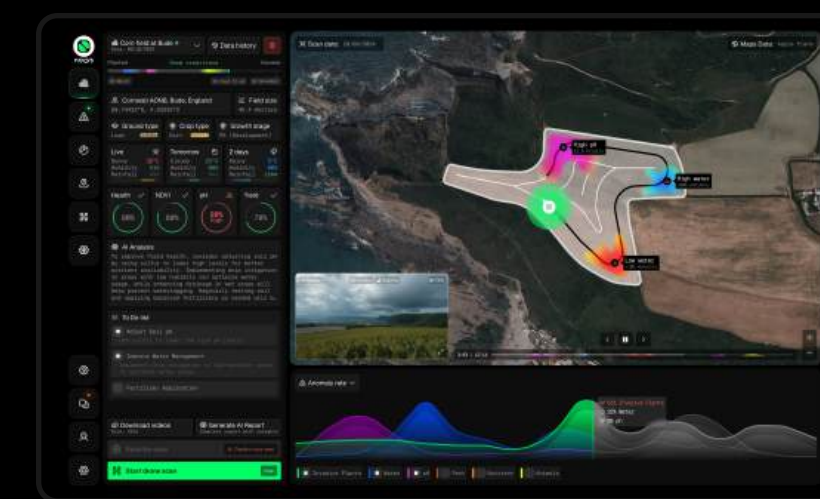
Corn field at Bude
Data history
Cornwall KDNB, Bude, England
Field size
Ground type
Crop type
Growth stage
Live
Tomorrow
2 days
Health
NDVI
pH
Yield
68%
88%
28%
78%
AI Analysis
To Do list
Adjust Soil pH
Improve Water Management
Fertilizer Application
Download videos
Generate AI Report
Start drone scan
Scan date
Maps Data
High pH
High water
Low water
Anomaly rate
Invasive Plants
Water
pH
Pest
Disease
Growth